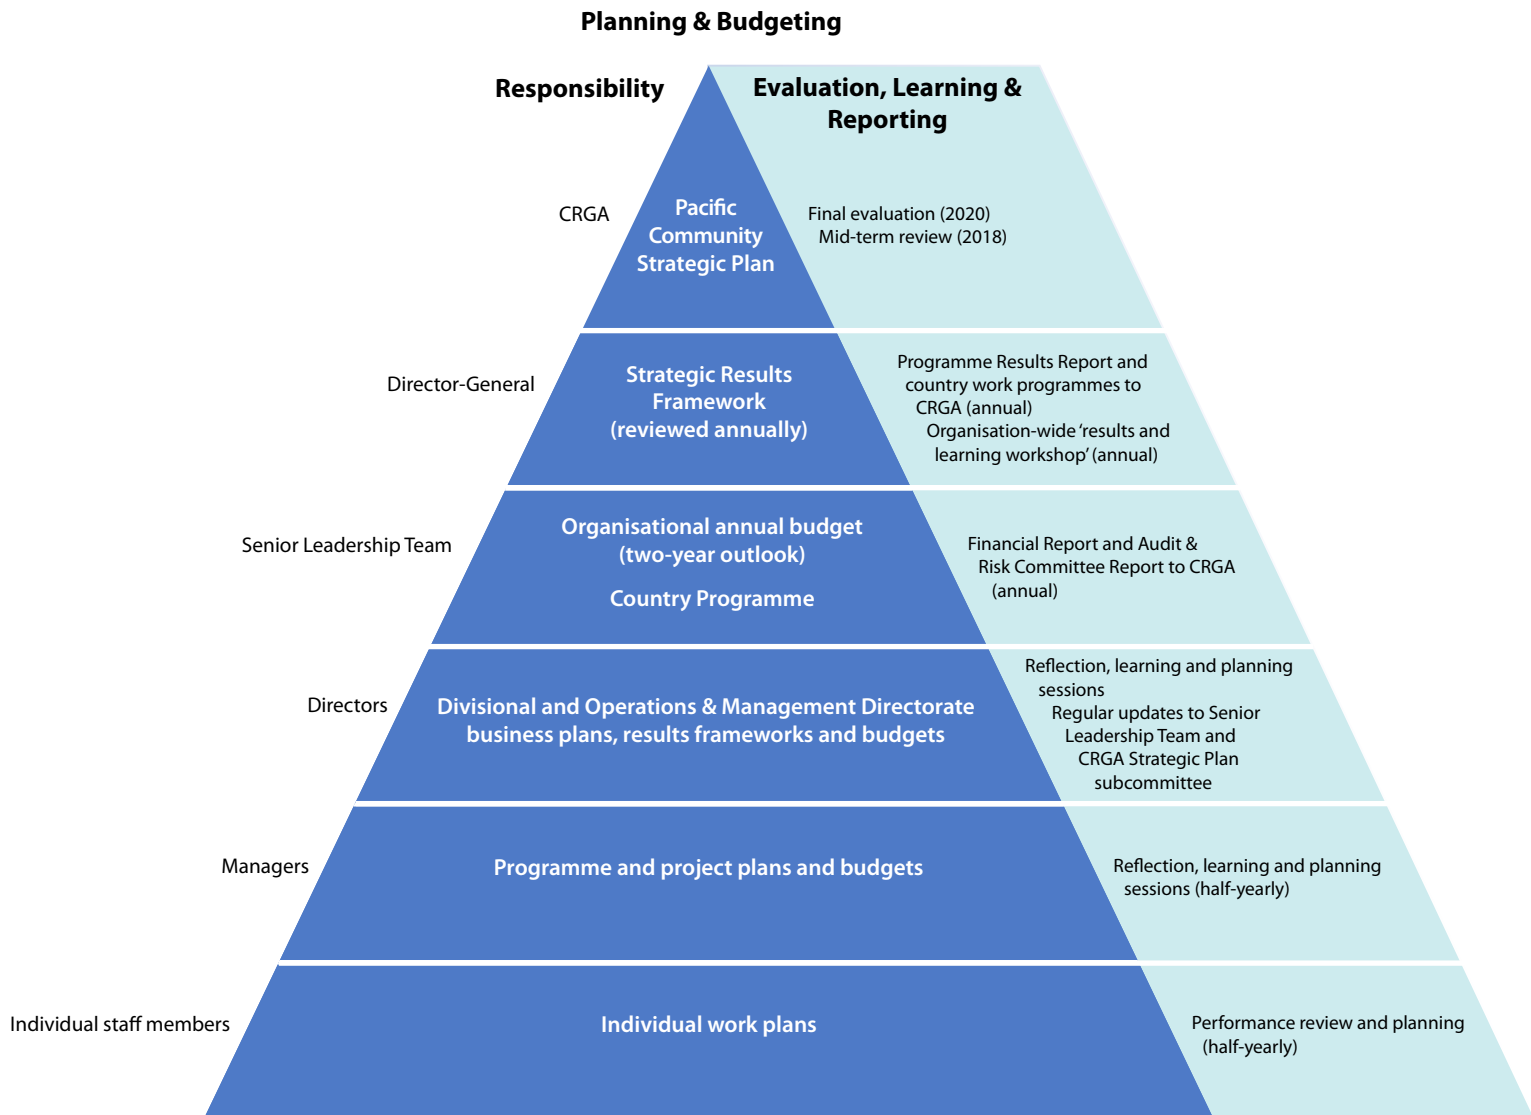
Planning & Budgeting

Responsibility

Evaluation, Learning & Reporting

CRGA

Pacific Community Strategic Plan

Final evaluation (2020)
Mid-term review (2018)

Director-General

Strategic Results Framework (reviewed annually)

Programme Results Report and country work programmes to CRGA (annual)
Organisation-wide 'results and learning workshop' (annual)

Senior Leadership Team

Organisational annual budget (two-year outlook)

Country Programme

Financial Report and Audit & Risk Committee Report to CRGA (annual)

Directors

Divisional and Operations & Management Directorate business plans, results frameworks and budgets

Reflection, learning and planning sessions
Regular updates to Senior Leadership Team and CRGA Strategic Plan subcommittee

Managers

Programme and project plans and budgets

Reflection, learning and planning sessions (half-yearly)

Individual staff members

Individual work plans

Performance review and planning (half-yearly)